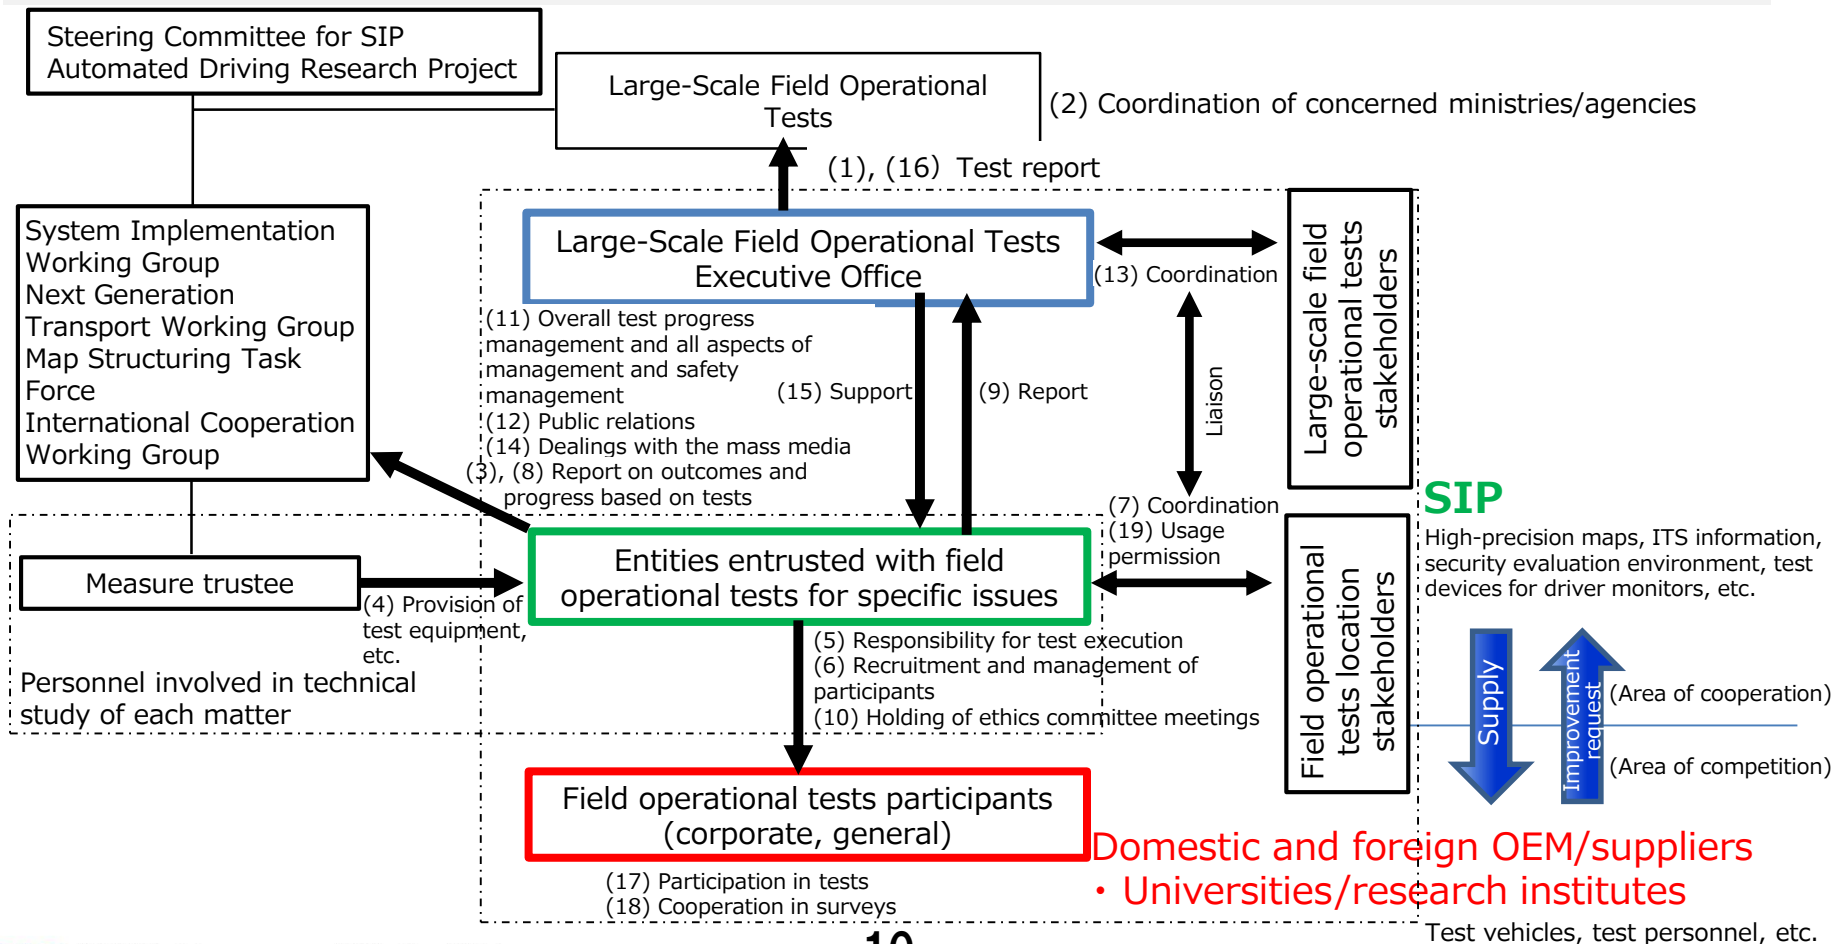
Steering Committee for SIP Automated Driving Research Project

Large-Scale Field Operational Tests

(2) Coordination of concerned ministries/agencies

(1), (16) Test report

System Implementation Working Group
Next Generation Transport Working Group
Map Structuring Task Force
International Cooperation Working Group

Large-Scale Field Operational Tests Executive Office

(13) Coordination

Large-scale field operational tests stakeholders

(11) Overall test progress management and all aspects of management and safety management
(12) Public relations
(14) Dealings with the mass media
(3), (8) Report on outcomes and progress based on tests

(15) Support

(9) Report

Liaison

(7) Coordination
(19) Usage permission

SIP
High-precision maps, ITS information, security evaluation environment, test devices for driver monitors, etc.

Measure trustee

(4) Provision of test equipment, etc.

Entities entrusted with field operational tests for specific issues

Personnel involved in technical study of each matter

(5) Responsibility for test execution
(6) Recruitment and management of participants
(10) Holding of ethics committee meetings

Field operational tests location stakeholders

Supply

Improvement request

(Area of cooperation)

(Area of competition)

Field operational tests participants (corporate, general)

Domestic and foreign OEM/suppliers
・Universities/research institutes

(17) Participation in tests
(18) Cooperation in surveys

Test vehicles, test personnel, etc.

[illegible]